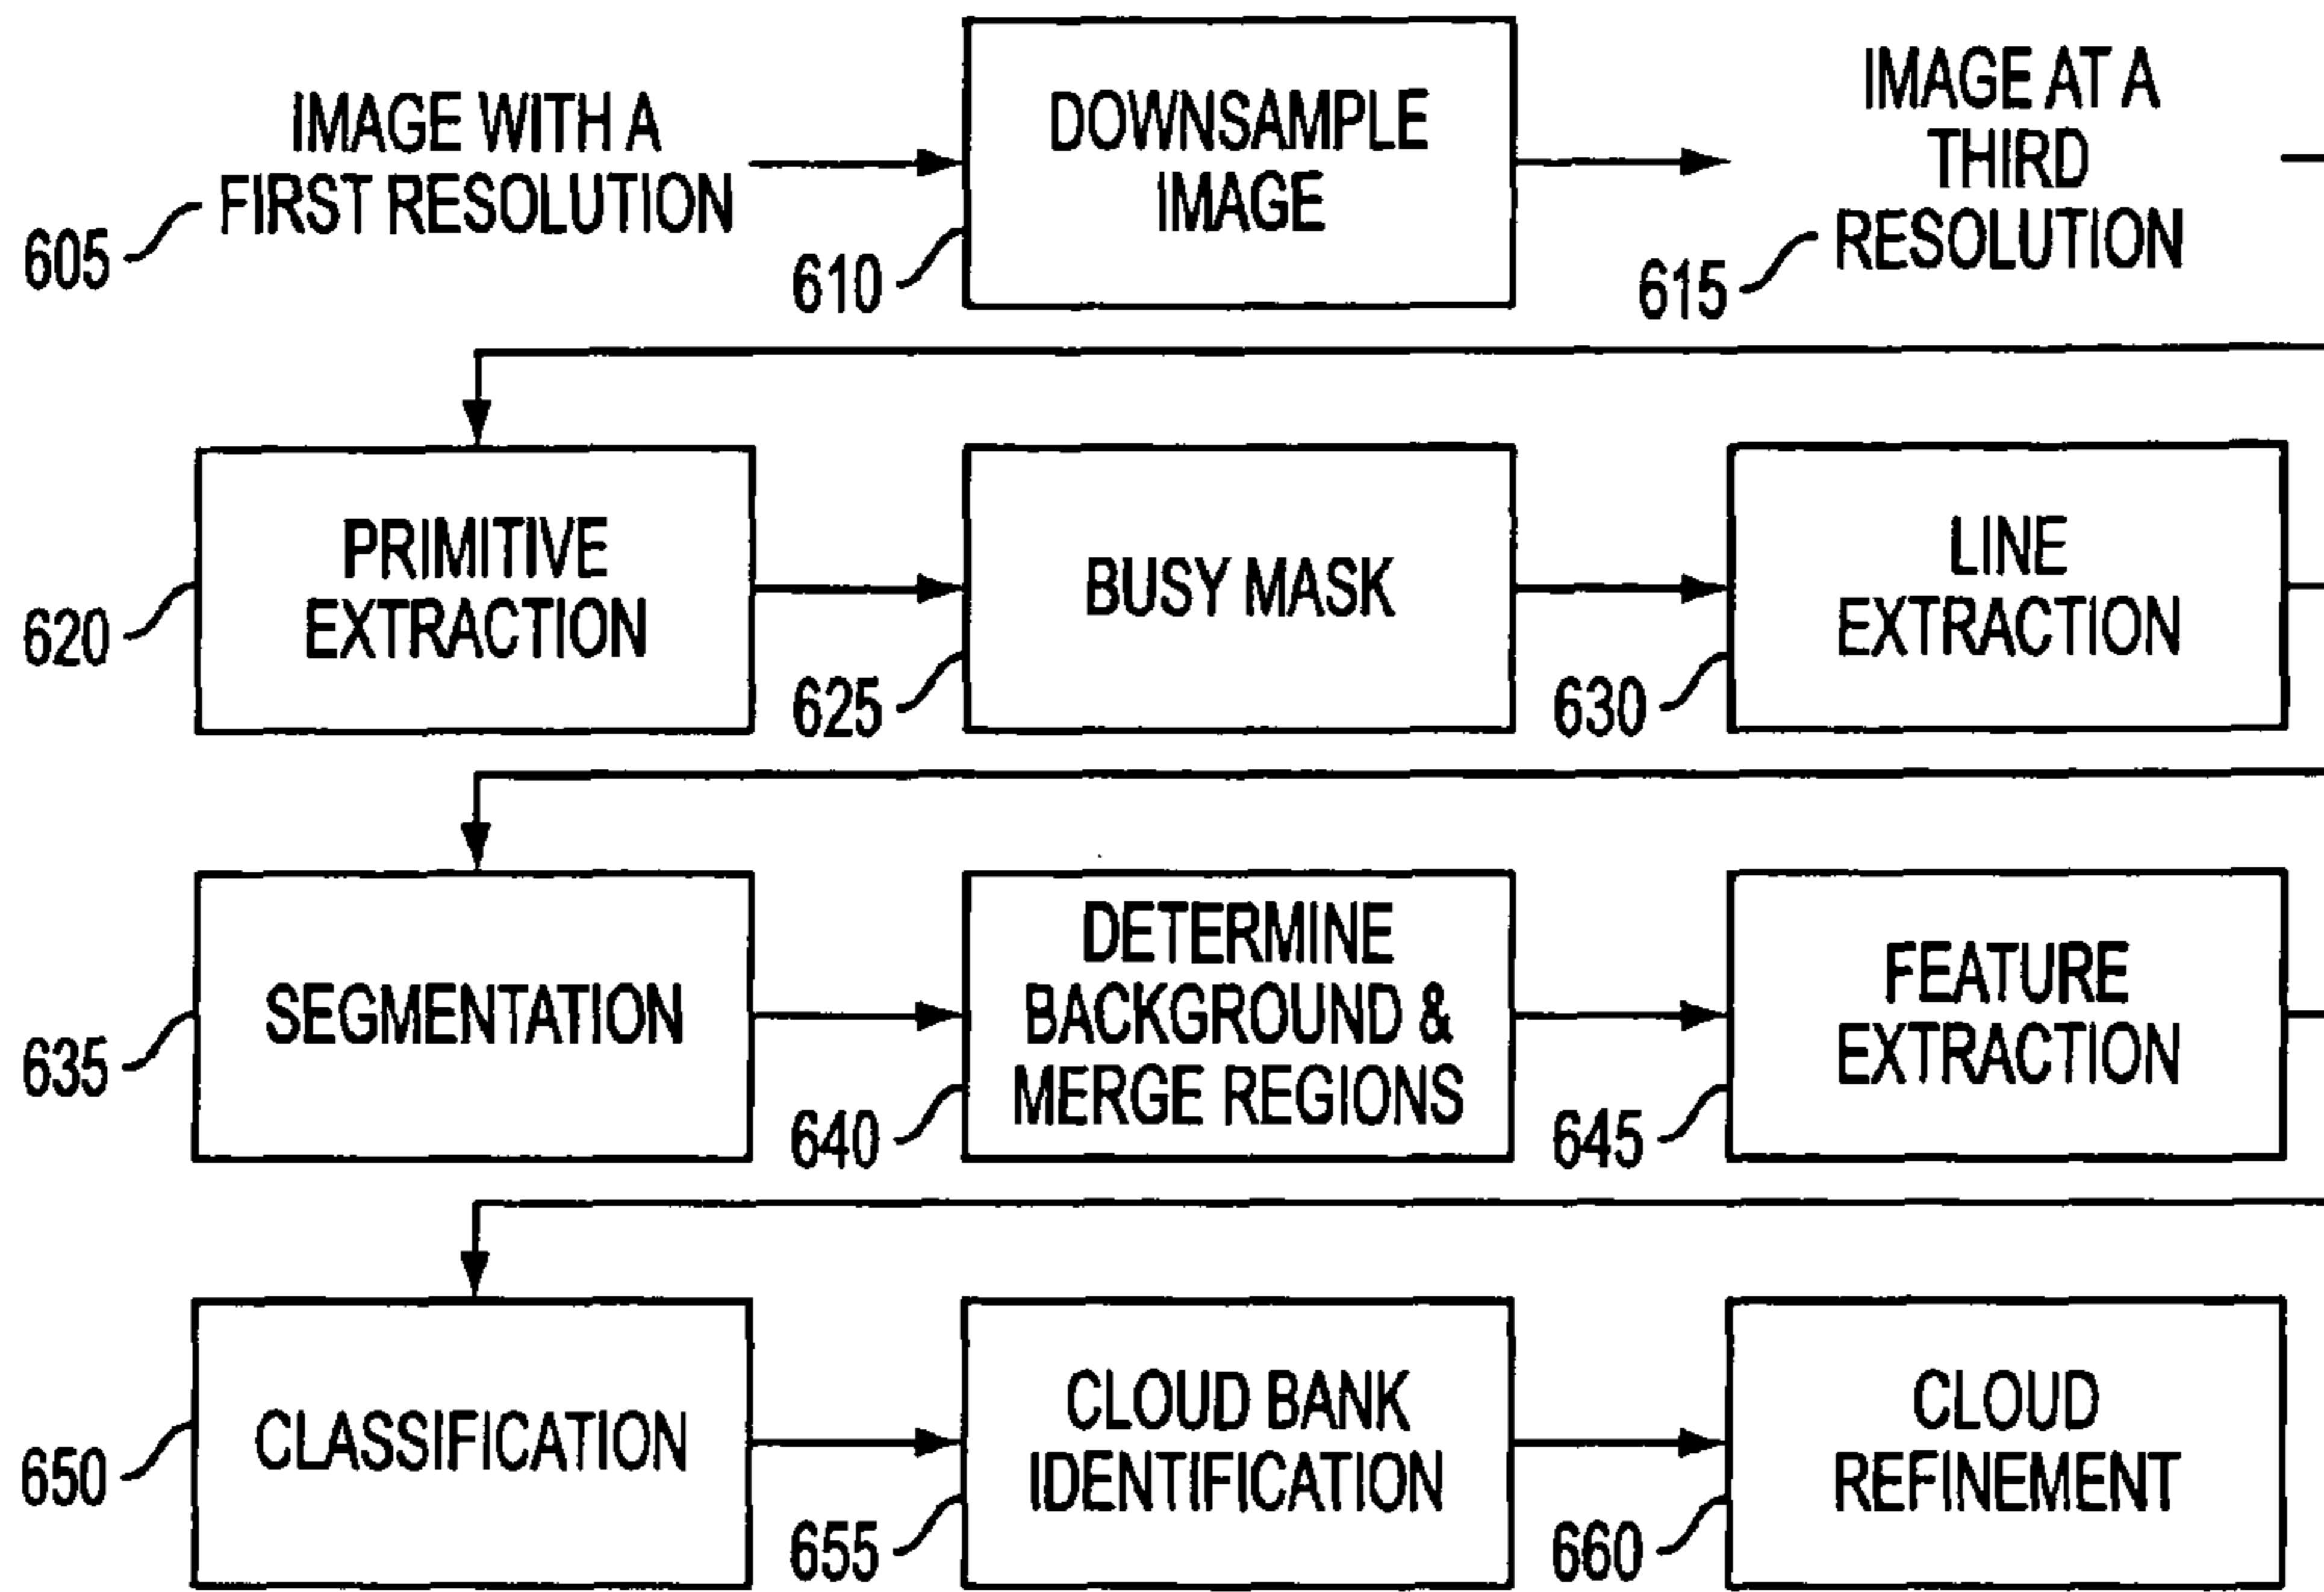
IMAGE WITH A FIRST RESOLUTION
605

DOWNSAMPLE IMAGE
610

IMAGE AT A THIRD RESOLUTION
615

PRIMITIVE EXTRACTION
620

BUSY MASK
625

LINE EXTRACTION
630

SEGMENTATION
635

DETERMINE BACKGROUND & MERGE REGIONS
640

FEATURE EXTRACTION
645

CLASSIFICATION
650

CLOUD BANK IDENTIFICATION
655

CLOUD REFINEMENT
660